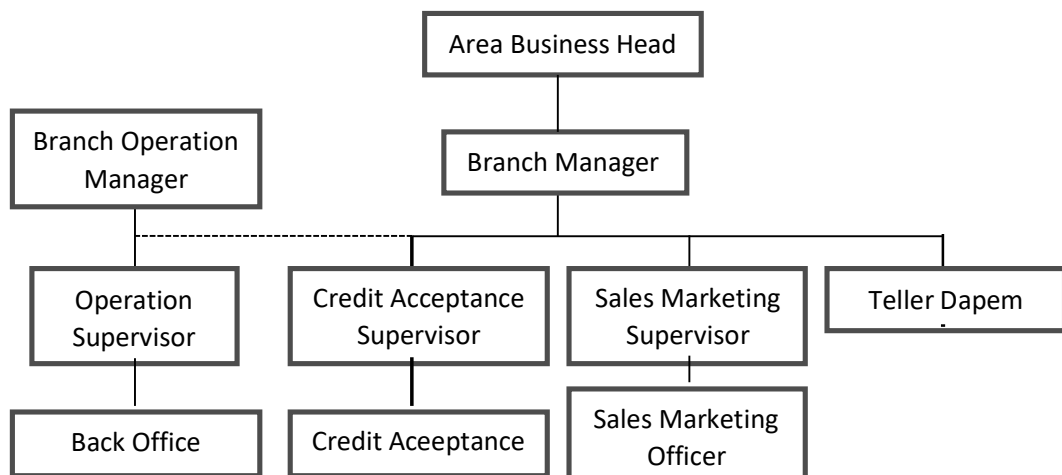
Area Business Head

Branch Operation Manager

Branch Manager

Operation Supervisor

Credit Acceptance Supervisor

Sales Marketing Supervisor

Teller Dapem

Back Office

Credit Aceeptance

Sales Marketing Officer